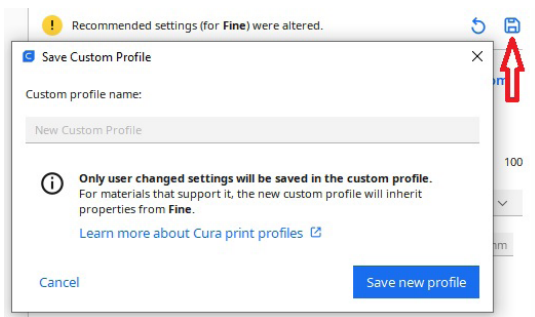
Recommended settings (for Fine) were altered.

Save Custom Profile

Custom profile name:

New Custom Profile

Only user changed settings will be saved in the custom profile. For materials that support it, the new custom profile will inherit properties from Fine.

Learn more about Cura print profiles

100

Cancel

Save new profile